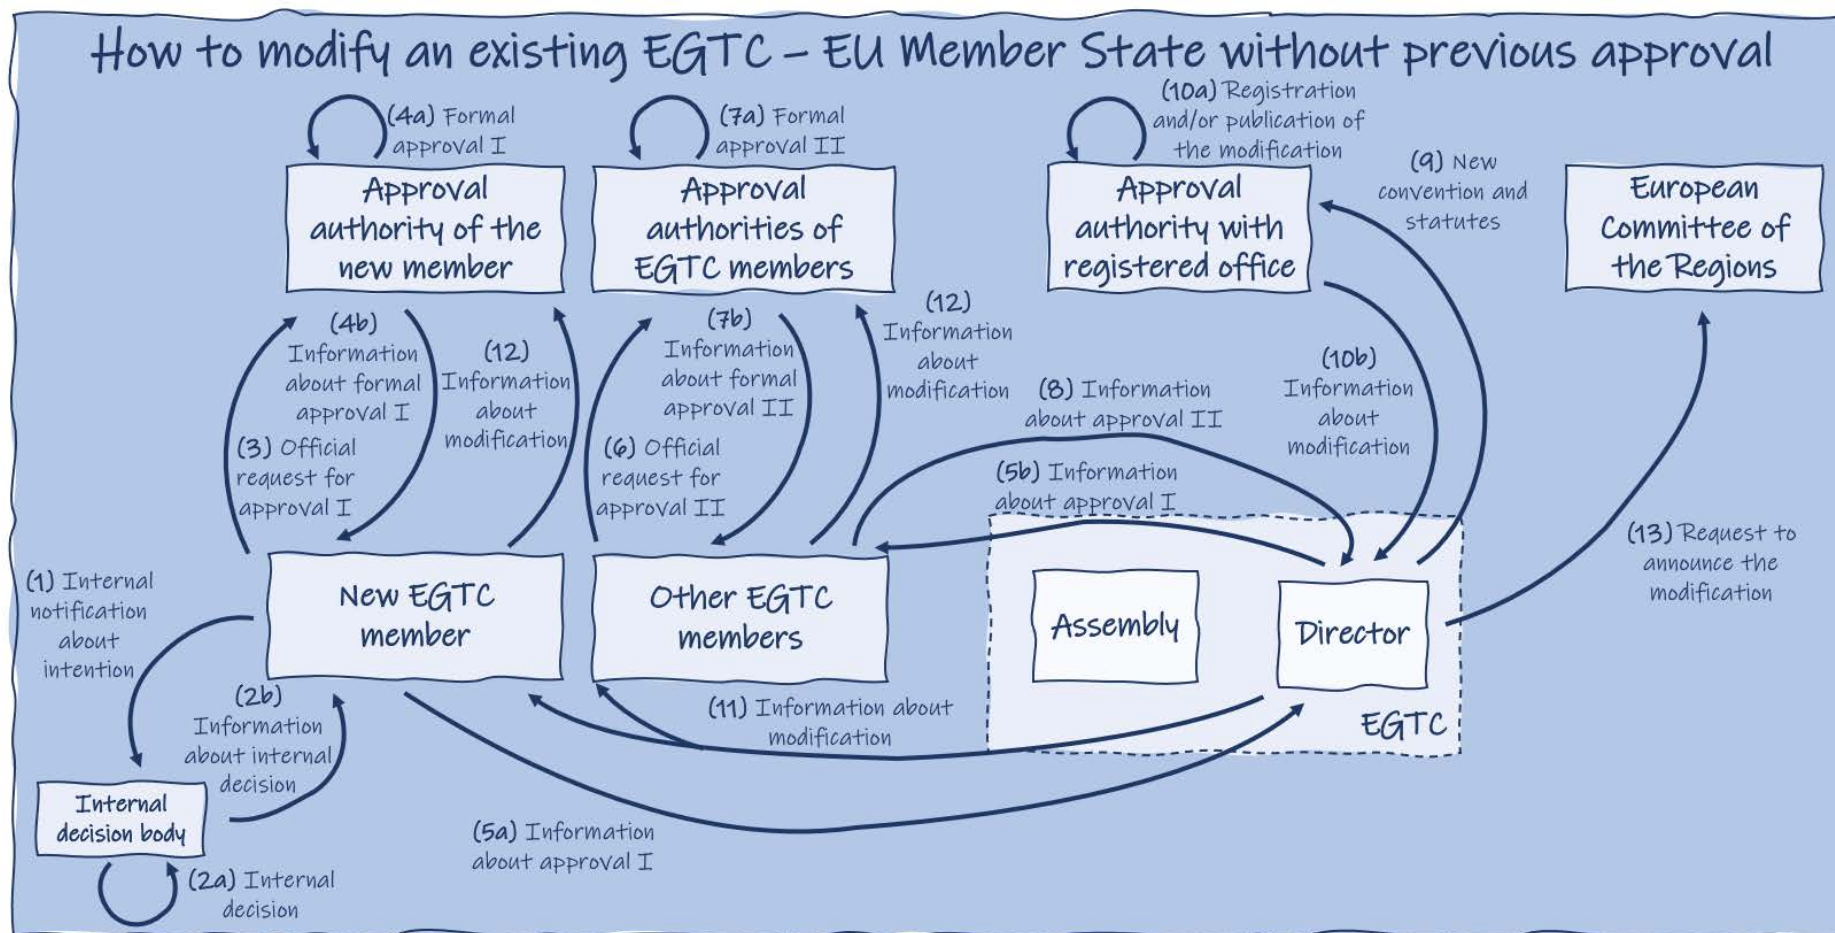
How to modify an existing EGTC – EU Member State without previous approval

(4a) Formal approval I

Approval authority of the new member

(7a) Formal approval II

Approval authorities of EGTC members

(10a) Registration and/or publication of the modification

Approval authority with registered office

(9) New convention and statutes

European Committee of the Regions

(4b) Information about formal approval I

(12) Information about modification

(3) Official request for approval I

(7b) Information about formal approval II

(12) Information about modification

(6) Official request for approval II

(8) Information about approval II

(10b) Information about modification

(5b) Information about approval I

(1) Internal notification about intention

New EGTC member

Other EGTC members

Assembly

Director

EGTC

(13) Request to announce the modification

(2b) Information about internal decision

(11) Information about modification

Internal decision body

(5a) Information about approval I

(2a) Internal decision